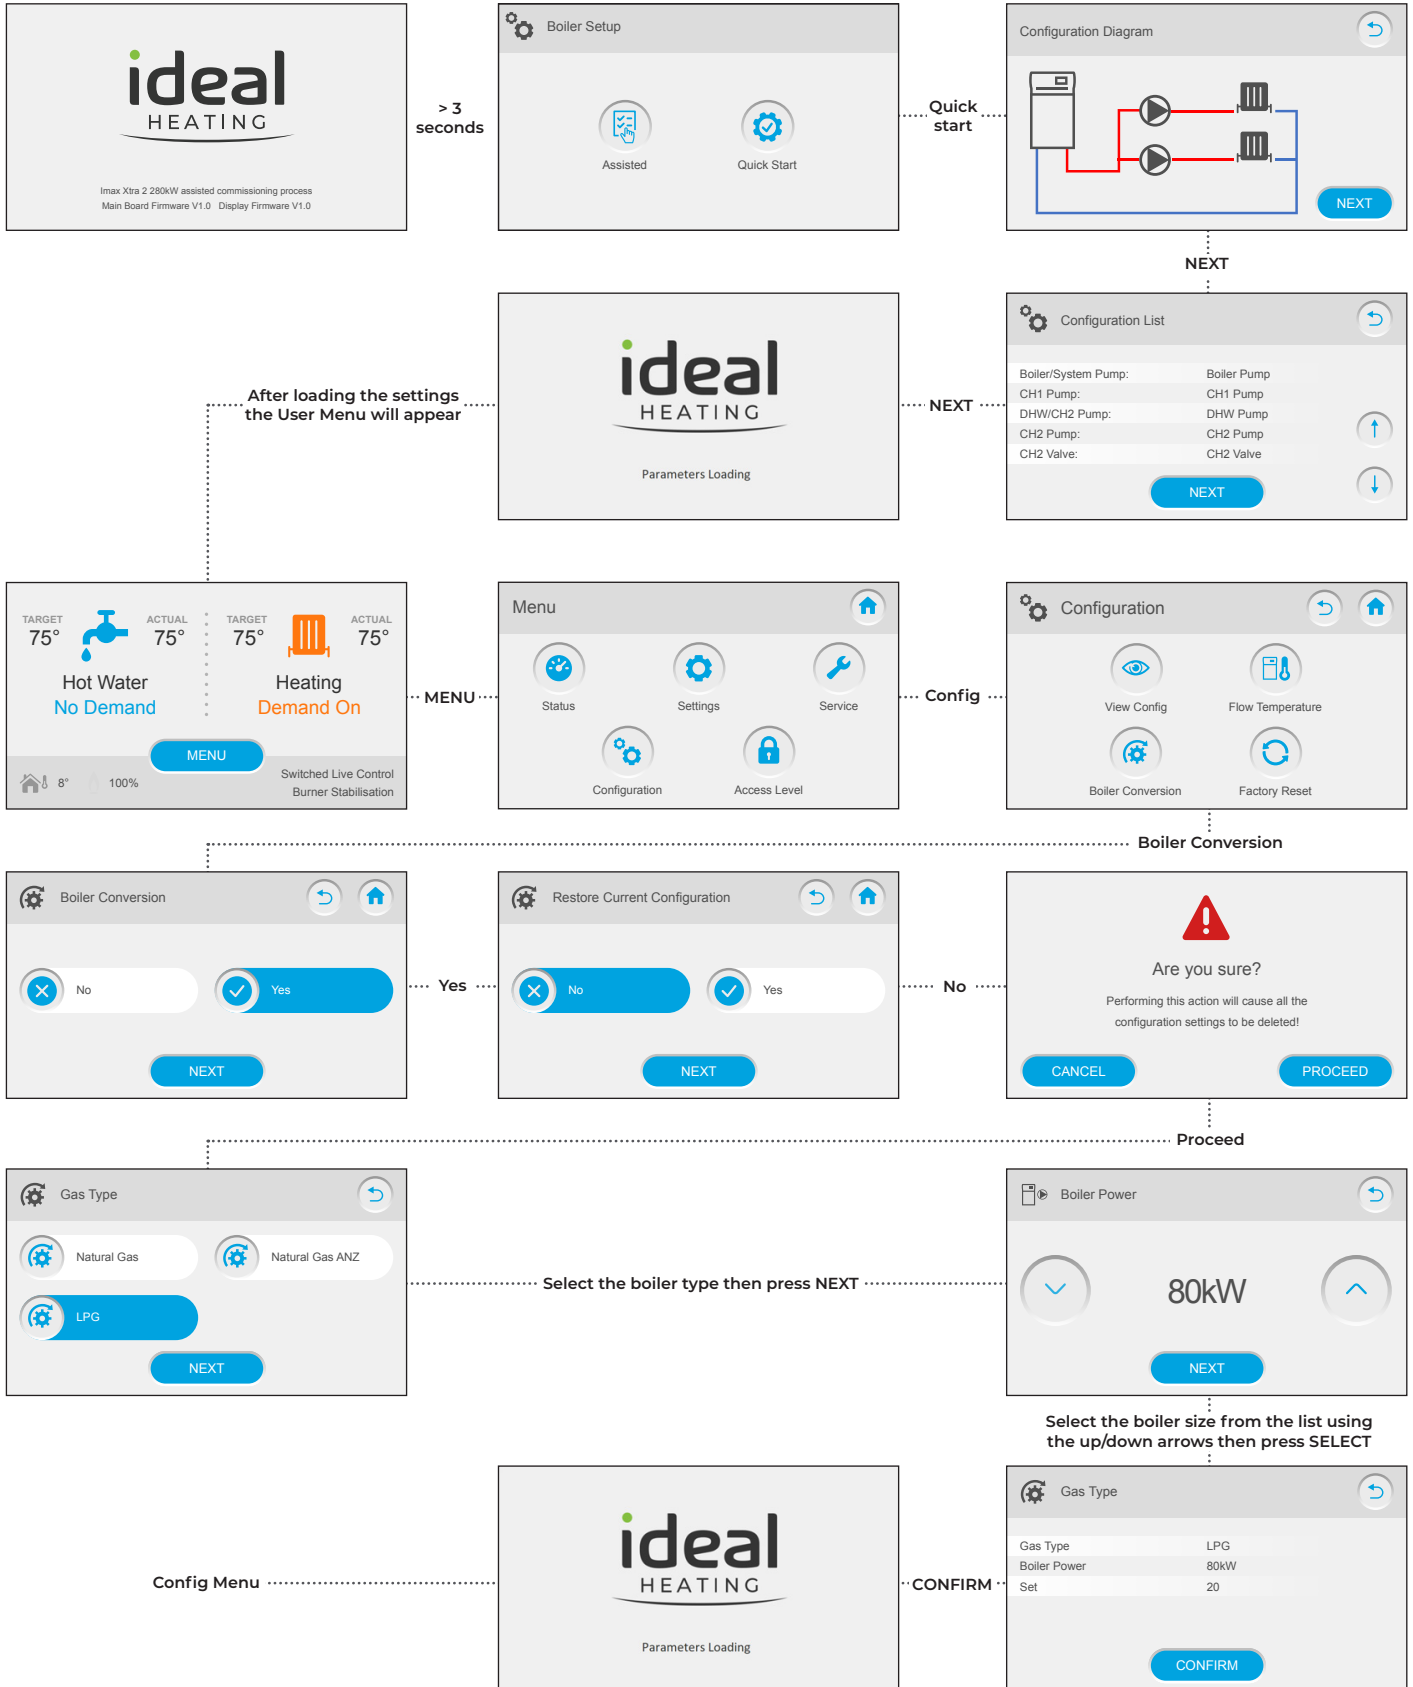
ideal
HEATING

Imax Xtra 2 280kW assisted commissioning process
Main Board Firmware V1.0 Display Firmware V1.0

> 3 seconds

Boiler Setup

Assisted

Quick Start

Quick start

Configuration Diagram

NEXT

NEXT

After loading the settings the User Menu will appear

ideal
HEATING

Parameters Loading

NEXT

Configuration List

| Boiler/System Pump: | Boiler Pump |
|---|---|
| CH1 Pump: | CH1 Pump |
| DHW/CH2 Pump: | DHW Pump |
| CH2 Pump: | CH2 Pump |
| CH2 Valve: | CH2 Valve |

NEXT

TARGET 75° ACTUAL 75°
Hot Water
No Demand

TARGET 75° ACTUAL 75°
Heating
Demand On

MENU

8° 100%

Switched Live Control
Burner Stabilisation

MENU

Menu

Status

Settings

Service

Configuration

Access Level

Config

Configuration

View Config

Flow Temperature

Boiler Conversion

Factory Reset

Boiler Conversion

Boiler Conversion

No

Yes

NEXT

Yes

Restore Current Configuration

No

Yes

NEXT

No

Are you sure?

Performing this action will cause all the configuration settings to be deleted!

CANCEL

PROCEED

Proceed

Gas Type

Natural Gas

Natural Gas ANZ

LPG

NEXT

Select the boiler type then press NEXT

Boiler Power

80kW

NEXT

Select the boiler size from the list using the up/down arrows then press SELECT

Config Menu

ideal
HEATING

Parameters Loading

CONFIRM

Gas Type

| Gas Type | LPG |
|---|---|
| Boiler Power | 80kW |
| Set | 20 |

CONFIRM